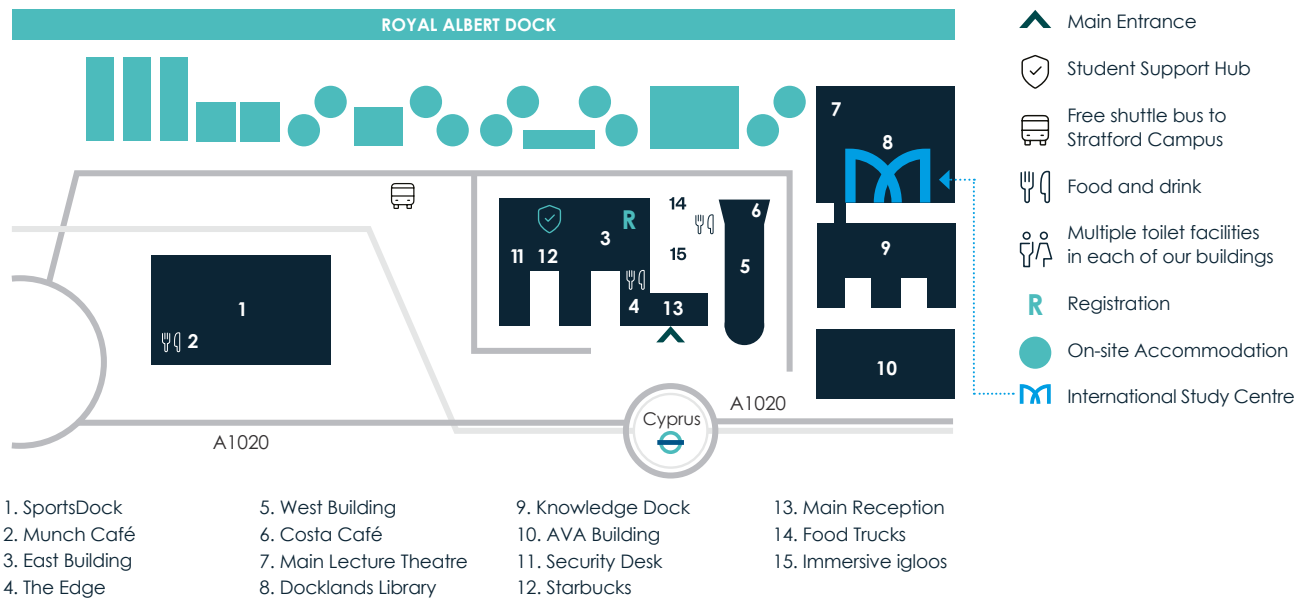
ROYAL ALBERT DOCK

7
8
14
6
R
3
11 12
15
5
9
4 13
1
2
10
Cyprus
A1020
A1020

Main Entrance
Student Support Hub
Free shuttle bus to Stratford Campus
Food and drink
Multiple toilet facilities in each of our buildings
R Registration
On-site Accommodation
International Study Centre

1. SportsDock
2. Munch Café
3. East Building
4. The Edge

5. West Building
6. Costa Café
7. Main Lecture Theatre
8. Docklands Library

9. Knowledge Dock
10. AVA Building
11. Security Desk
12. Starbucks

13. Main Reception
14. Food Trucks
15. Immersive igloos